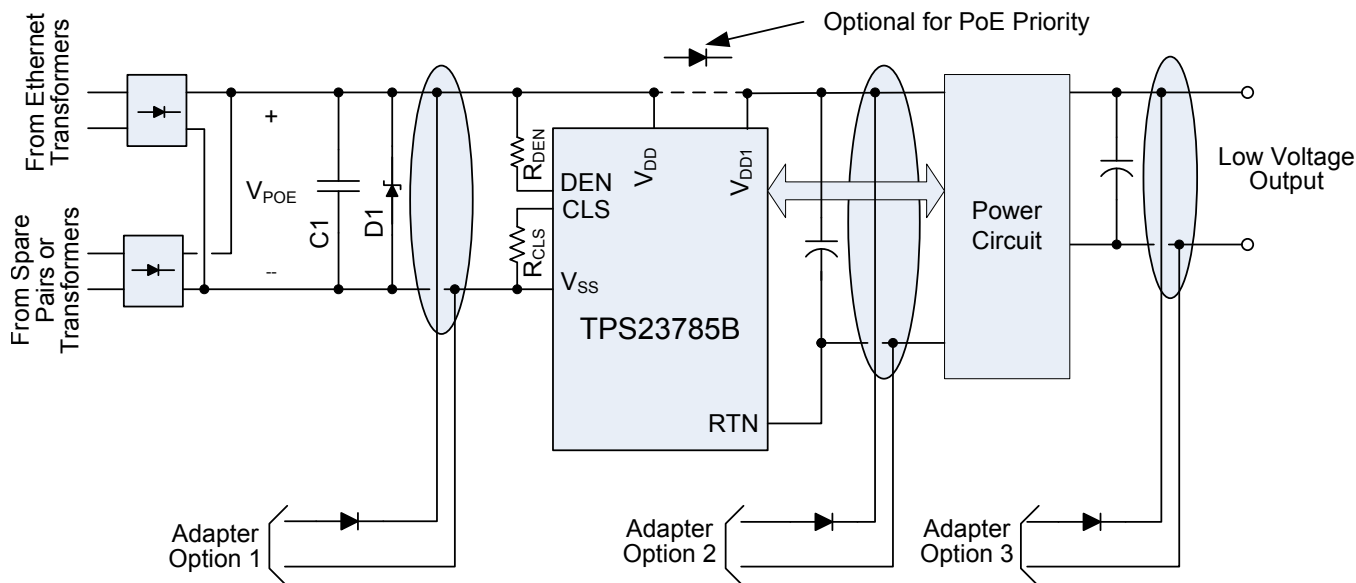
Optional for PoE Priority

From Ethernet Transformers

From Spare Pairs or Transformers

+

$V_{POE}$

--

C1

D1

$R_{DEN}$

$R_{CLS}$

DEN

CLS

$V_{DD}$

$V_{DD1}$

$V_{SS}$

TPS23785B

RTN

Power Circuit

Low Voltage Output

Adapter Option 1

Adapter Option 2

Adapter Option 3